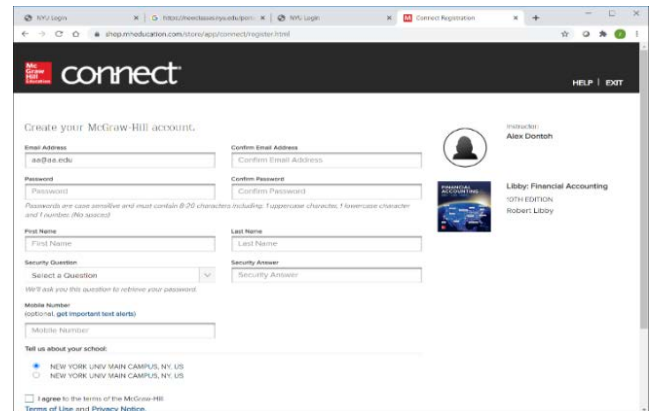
NYU Login | https://newclasses.nyu.edu/port | NYU Login | Connect Registration

shop.mheducation.com/store/app/connect/register.html

Mc Graw Hill Education connect

HELP | EXIT

Create your McGraw-Hill account.

Email Address
aa@aa.edu

Confirm Email Address
Confirm Email Address

Password
Password

Confirm Password
Confirm Password

Passwords are case sensitive and must contain 8-20 characters including: 1 uppercase character, 1 lowercase character and 1 number. (No spaces)

First Name
First Name

Last Name
Last Name

Security Question
Select a Question

Security Answer
Security Answer

We'll ask you this question to retrieve your password.

Mobile Number
(optional, get important text alerts)
Mobile Number

Tell us about your school:

NEW YORK UNIV MAIN CAMPUS, NY, US
NEW YORK UNIV MAIN CAMPUS, NY, US

I agree to the terms of the McGraw-Hill Terms of Use and Privacy Notice.

Instructor:
Alex Dontoh

FINANCIAL ACCOUNTING

Libby: Financial Accounting
10TH EDITION
Robert Libby